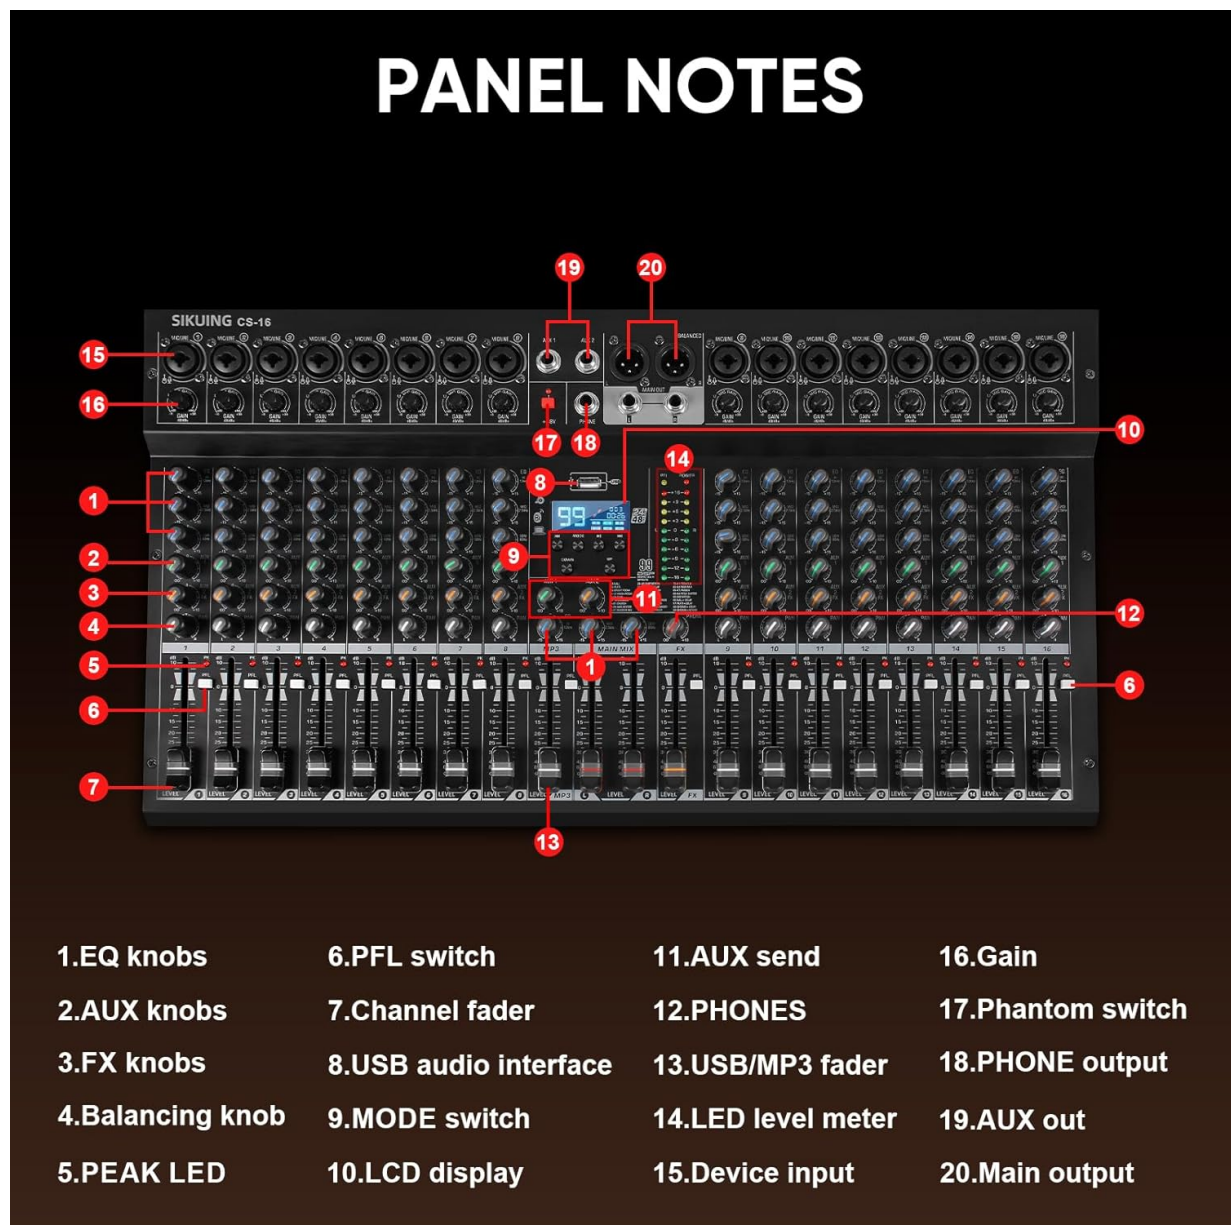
PANEL NOTES

SIKUING CS-16

19 20 15 16 17 18 10 8 14 1 2 9 3 11 12 4 5 1 6 6 7 13

1.EQ knobs
2.AUX knobs
3.FX knobs
4.Balancing knob
5.PEAK LED

6.PFL switch
7.Channel fader
8.USB audio interface
9.MODE switch
10.LCD display

11.AUX send
12.PHONES
13.USB/MP3 fader
14.LED level meter
15.Device input

16.Gain
17.Phantom switch
18.PHONE output
19.AUX out
20.Main output